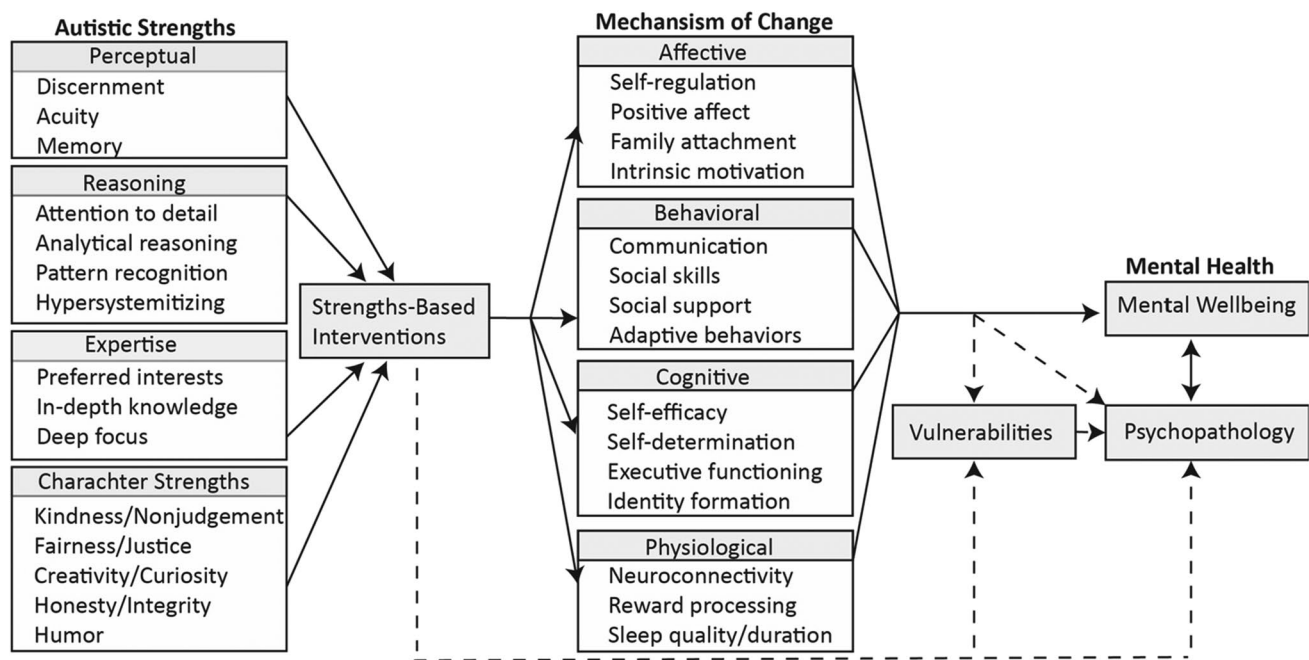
Autistic Strengths

Perceptual
Discernment
Acuity
Memory

Reasoning
Attention to detail
Analytical reasoning
Pattern recognition
Hypersystemitizing

Expertise
Preferred interests
In-depth knowledge
Deep focus

Charachter Strengths
Kindness/Nonjudgement
Fairness/Justice
Creativity/Curiosity
Honesty/Integrity
Humor

Strengths-Based Interventions

Mechansism of Change

Affective
Self-regulation
Positive affect
Family attachment
Intrinsic motivation

Behavioral
Communication
Social skills
Social support
Adaptive behaviors

Cognitive
Self-efficacy
Self-determination
Executive functioning
Identity formation

Physiological
Neuroconnectivity
Reward processing
Sleep quality/duration

Mental Health
Mental Wellbeing
Vulnerabilities
Psychopathology